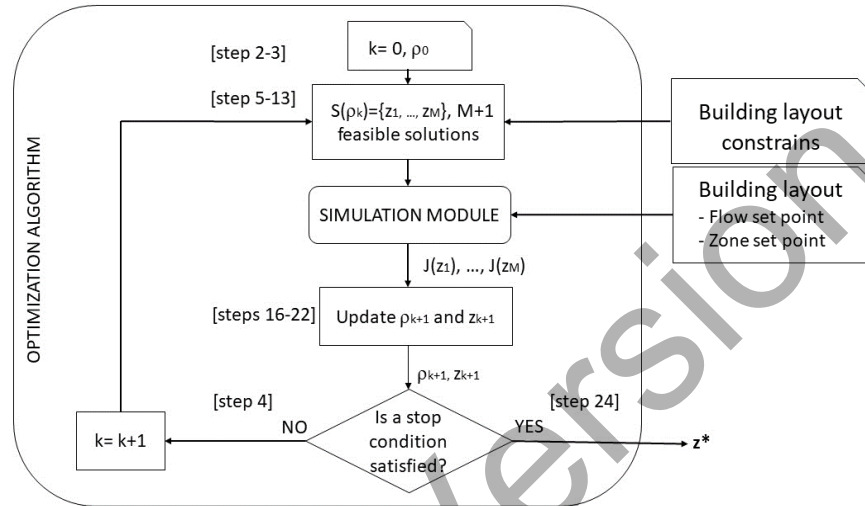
OPTIMIZATION ALGORITHM

[step 2-3]

k= 0, $\rho_0$

[step 5-13]

$S(\rho_k)=\{z_1, ..., z_M\}$, M+1 feasible solutions

Building layout constrains

SIMULATION MODULE

Building layout
- Flow set point
- Zone set point

$J(z_1)$, ..., $J(z_M)$

[steps 16-22]

Update $\rho_{k+1}$ and $z_{k+1}$

$\rho_{k+1}$, $z_{k+1}$

[step 4]

[step 24]

k= k+1

NO

Is a stop condition satisfied?

YES

z*

version